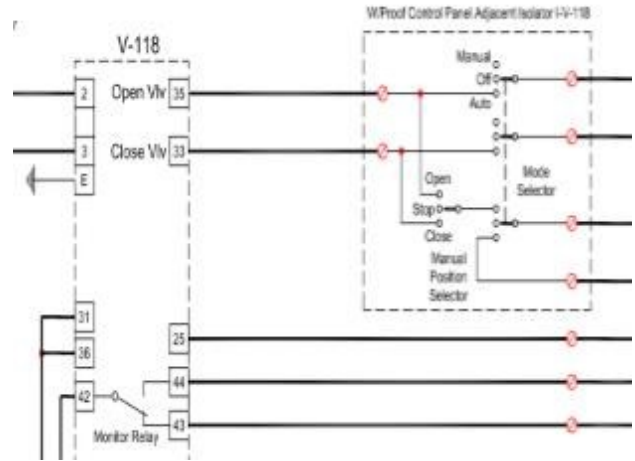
r

V-118

W/Proof Control Panel Adjacent Isolator I-V-118

2 Open Vlv 35

3 Close Vlv 33

E

Manual
Off
Auto

Mode Selector

Open
Stop
Close

Manual Position Selector

31

36

25

42

44

43

Monitor Relay